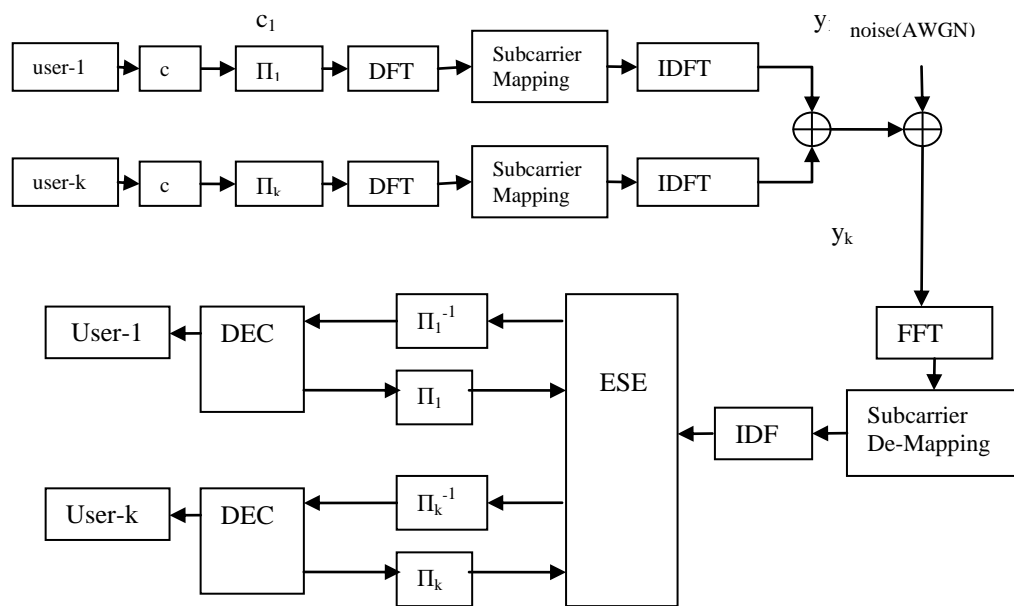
$c_1$

$y_1$

noise(AWGN)

user-1

c

$\Pi_1$

DFT

Subcarrier Mapping

IDFT

user-k

c

$\Pi_k$

DFT

Subcarrier Mapping

IDFT

$y_k$

User-1

DEC

$\Pi_1^{-1}$

$\Pi_1$

ESE

FFT

IDF

Subcarrier De-Mapping

User-k

DEC

$\Pi_k^{-1}$

$\Pi_k$